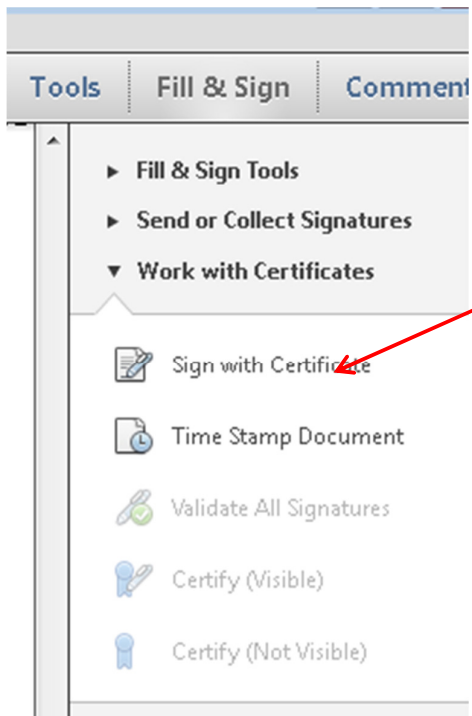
Tools Fill & Sign Comment

▸ Fill & Sign Tools
▸ Send or Collect Signatures
▾ Work with Certificates

Sign with Certificate
Time Stamp Document
Validate All Signatures
Certify (Visible)
Certify (Not Visible)